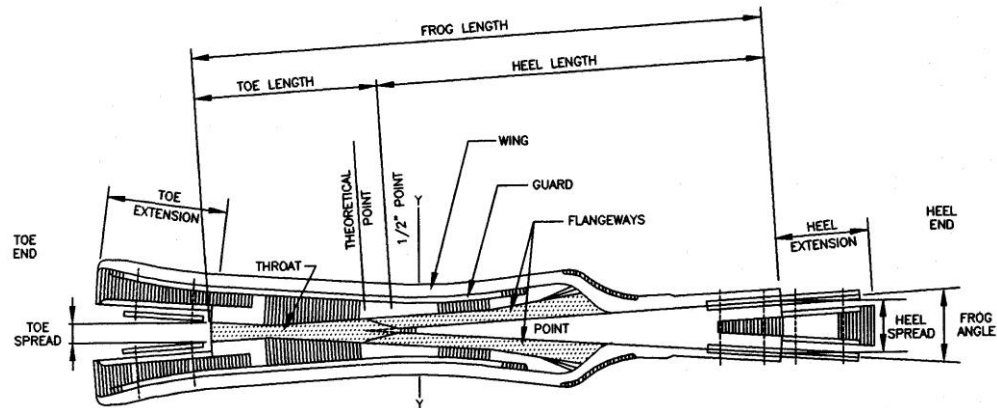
FROG LENGTH

TOE LENGTH

HEEL LENGTH

THEORETICAL POINT

1/2" POINT

Y

WING

GUARD

FLANGEWAYS

TOE EXTENSION

TOE END

THROAT

TOE SPREAD

POINT

Y

HEEL EXTENSION

HEEL END

HEEL SPREAD

FROG ANGLE